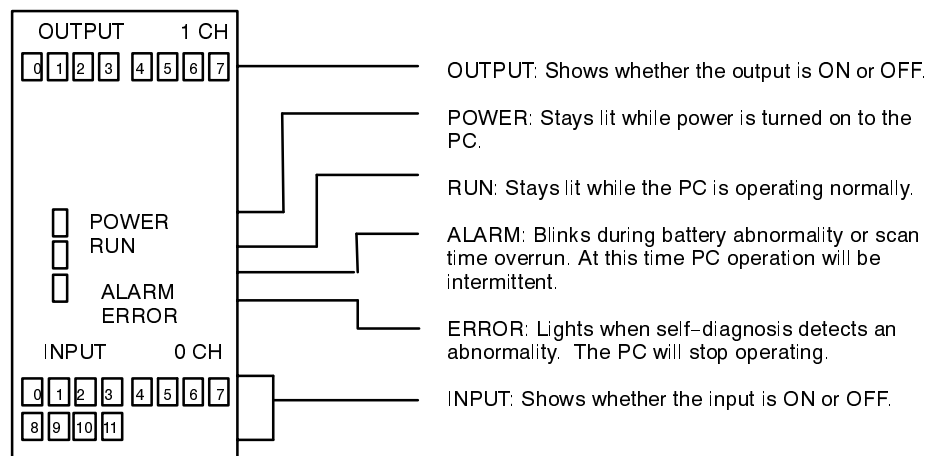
OUTPUT 1 CH

0 1 2 3 4 5 6 7

POWER
RUN

ALARM
ERROR

INPUT 0 CH

0 1 2 3 4 5 6 7
8 9 10 11

OUTPUT: Shows whether the output is ON or OFF.

POWER: Stays lit while power is turned on to the PC.

RUN: Stays lit while the PC is operating normally.

ALARM: Blinks during battery abnormality or scan time overrun. At this time PC operation will be intermittent.

ERROR: Lights when self–diagnosis detects an abnormality. The PC will stop operating.

INPUT: Shows whether the input is ON or OFF.